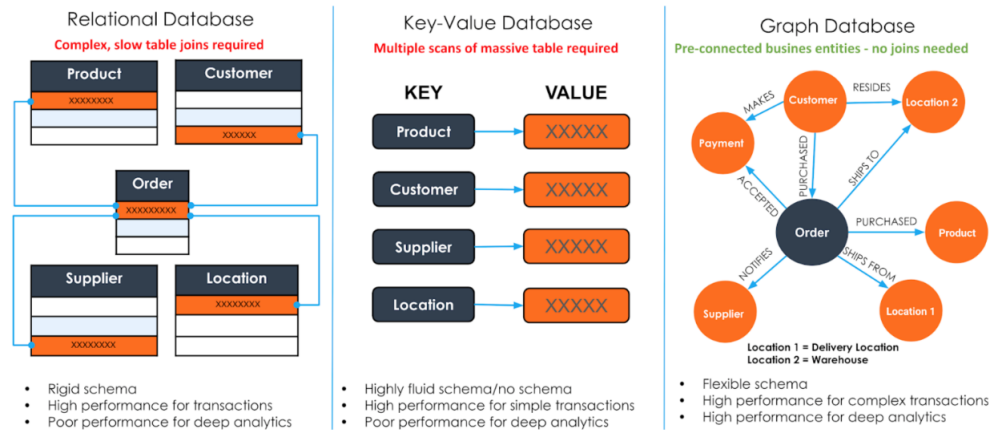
Relational Database

Complex, slow table joins required

Product

XXXXXXXX

Customer

XXXXXX

Order

XXXXXXXXX

Supplier

XXXXXXXX

Location

XXXXXXXX

- Rigid schema
- High performance for transactions
- Poor performance for deep analytics

Key-Value Database

Multiple scans of massive table required

KEY

VALUE

Product

XXXXX

Customer

XXXXX

Supplier

XXXXX

Location

XXXXX

- Highly fluid schema/no schema
- High performance for simple transactions
- Poor performance for deep analytics

Graph Database

Pre-connected busines entities - no joins needed

MAKES

Customer

RESIDES

Location 2

Payment

PURCHASED

SHIPS TO

ACCEPTED

Order

PURCHASED

Product

NOTIFIES

SHIPS FROM

Supplier

Location 1

Location 1 = Delivery Location
Location 2 = Warehouse

- Flexible schema
- High performance for complex transactions
- High performance for deep analytics